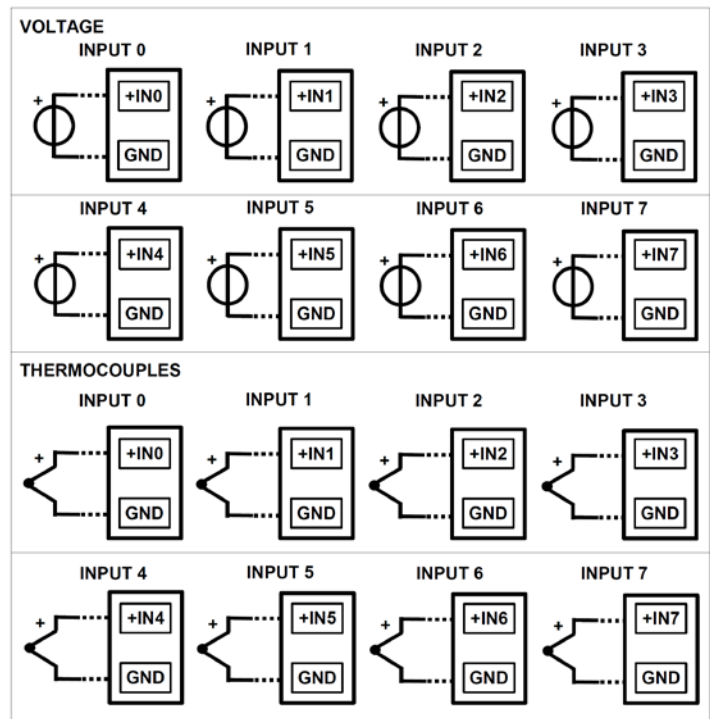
VOLTAGE

INPUT 0
+
+IN0
GND

INPUT 1
+
+IN1
GND

INPUT 2
+
+IN2
GND

INPUT 3
+
+IN3
GND

INPUT 4
+
+IN4
GND

INPUT 5
+
+IN5
GND

INPUT 6
+
+IN6
GND

INPUT 7
+
+IN7
GND

THERMOCOUPLES

INPUT 0
+
+IN0
GND

INPUT 1
+
+IN1
GND

INPUT 2
+
+IN2
GND

INPUT 3
+
+IN3
GND

INPUT 4
+
+IN4
GND

INPUT 5
+
+IN5
GND

INPUT 6
+
+IN6
GND

INPUT 7
+
+IN7
GND